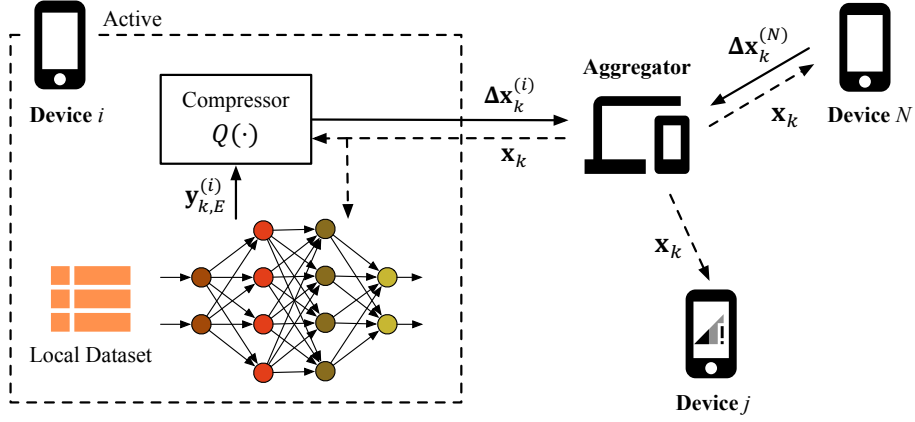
Active

Device $i$

Compressor
$Q(\cdot)$

$\mathbf{y}_{k,E}^{(i)}$

Local Dataset

$\mathbf{\Delta x}_k^{(i)}$

$\mathbf{x}_k$

Aggregator

$\mathbf{\Delta x}_k^{(N)}$

$\mathbf{x}_k$

Device $N$

$\mathbf{x}_k$

!

Device $j$